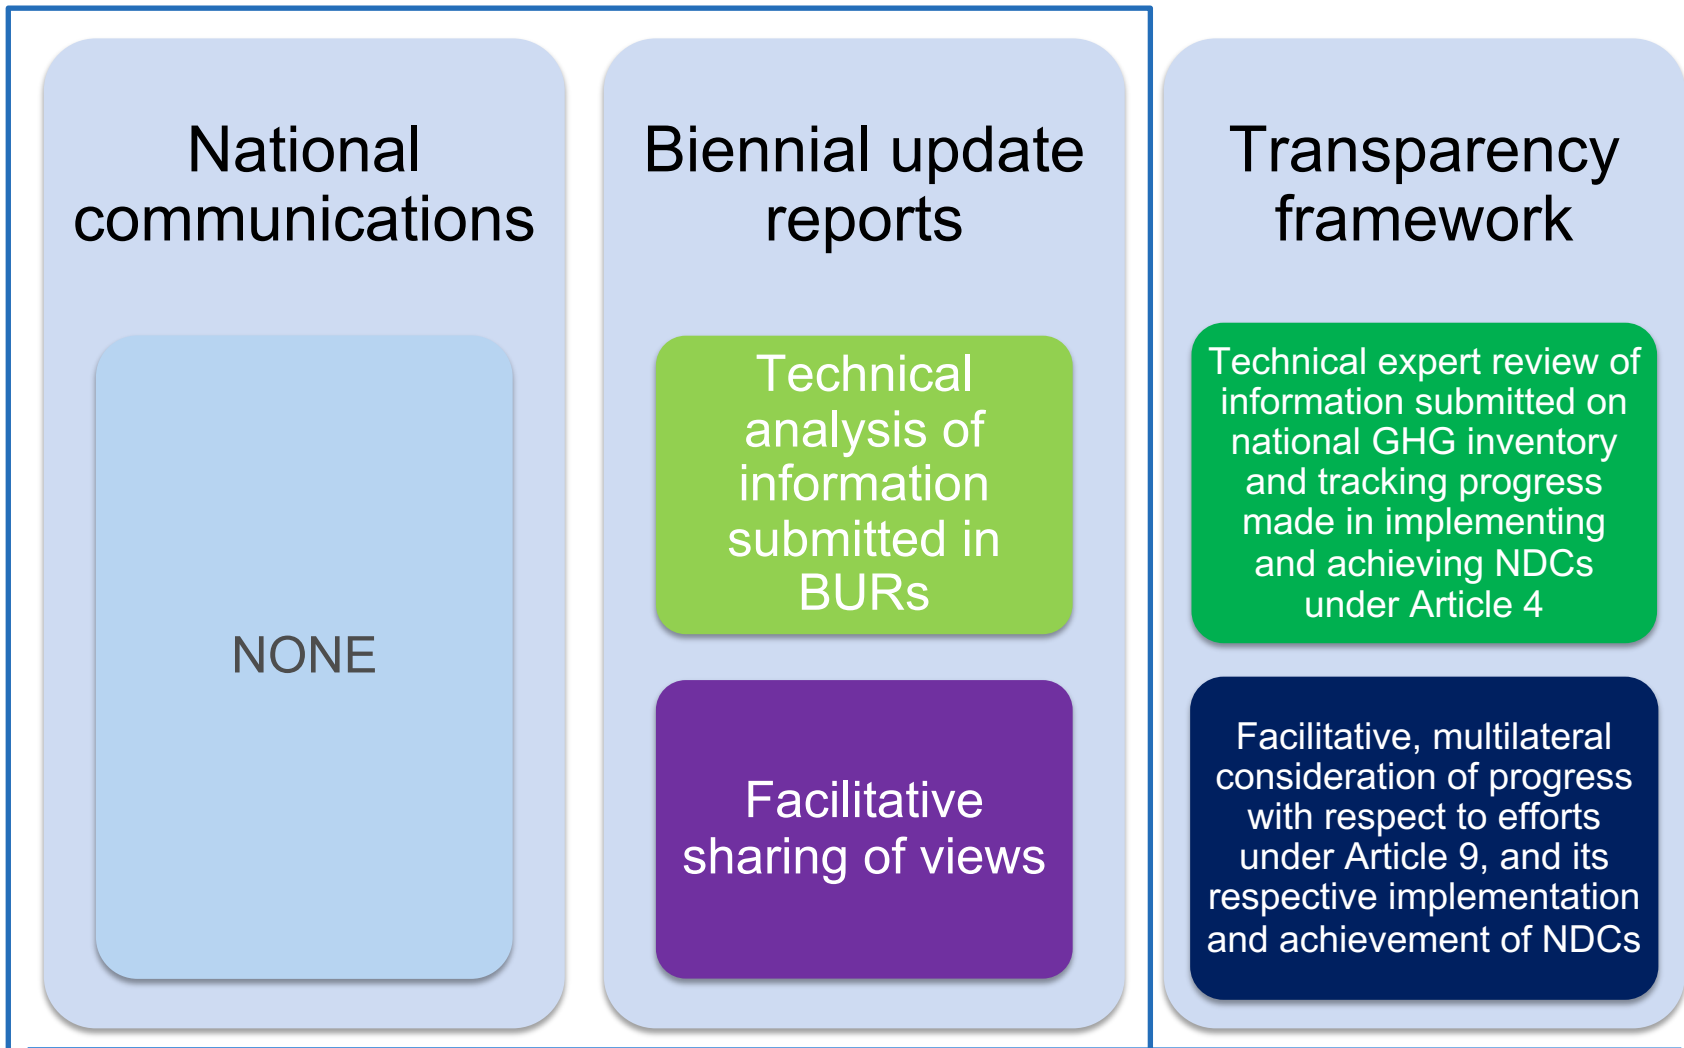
National communications

NONE

Biennial update reports

Technical analysis of information submitted in BURs

Facilitative sharing of views

Transparency framework

Technical expert review of information submitted on national GHG inventory and tracking progress made in implementing and achieving NDCs under Article 4

Facilitative, multilateral consideration of progress with respect to efforts under Article 9, and its respective implementation and achievement of NDCs